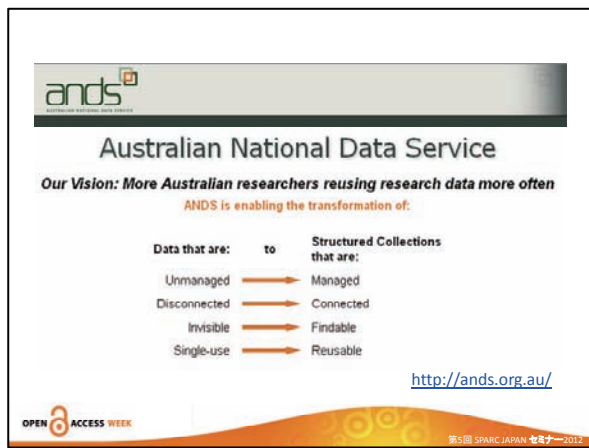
ands
AUSTRALIAN NATIONAL DATA SERVICE

Australian National Data Service

Our Vision: More Australian researchers reusing research data more often

ANDS is enabling the transformation of:

| Data that are: | to | Structured Collections that are: |
|---|---|---|
| Unmanaged | → | Managed |
| Disconnected | → | Connected |
| Invisible | → | Findable |
| Single-use | → | Reusable |

http://ands.org.au/

OPEN ACCESS WEEK

第5回 SPARC JAPAN セミナー2012